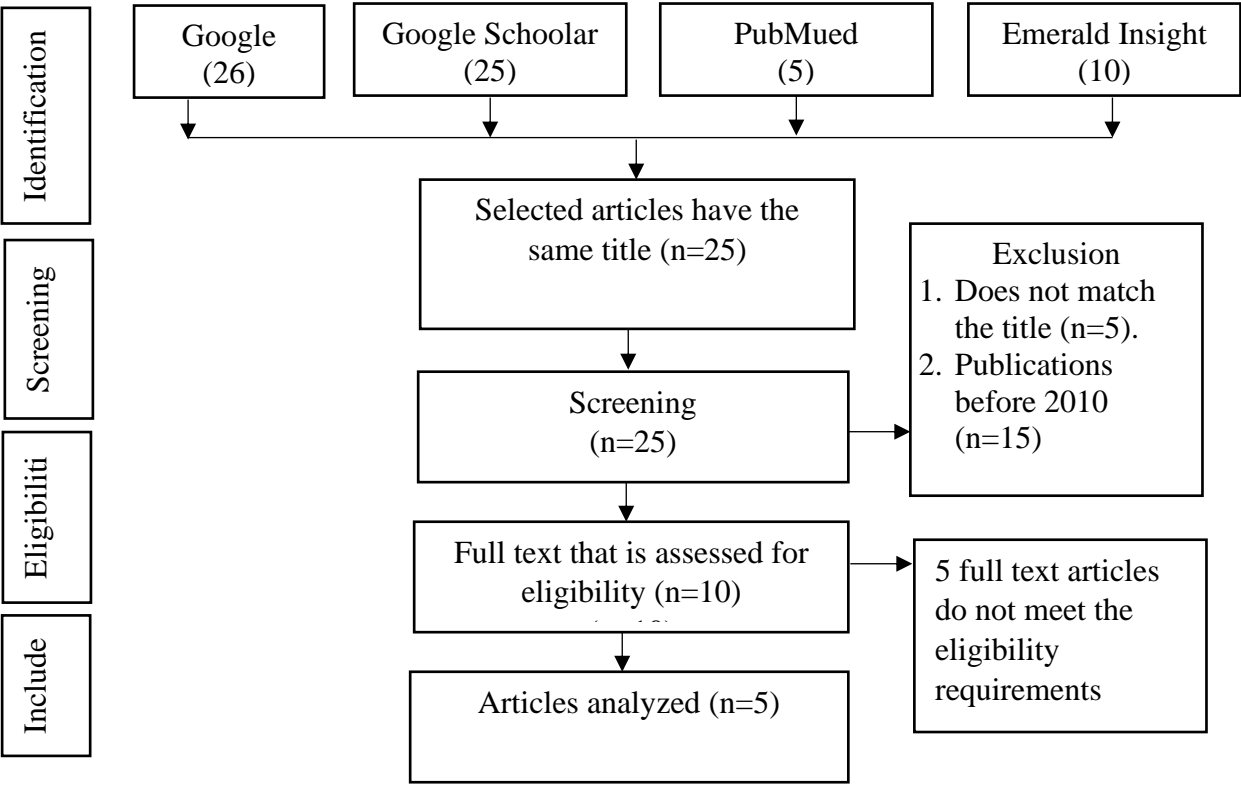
Identification

Google (26)

Google Schoolar (25)

PubMued (5)

Emerald Insight (10)

Selected articles have the same title (n=25)

Screening

Exclusion
1. Does not match the title (n=5).
2. Publications before 2010 (n=15)

Screening (n=25)

Eligibiliti

Full text that is assessed for eligibility (n=10)

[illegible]

5 full text articles do not meet the eligibility requirements

Include

Articles analyzed (n=5)